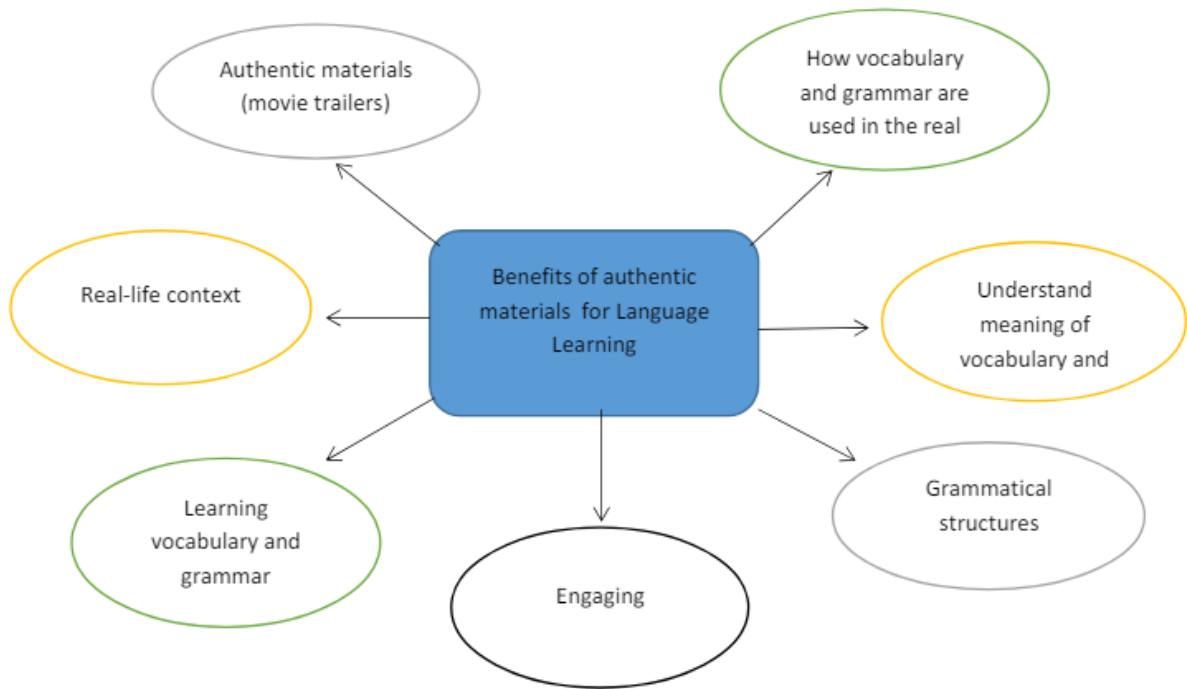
Authentic materials (movie trailers)

How vocabulary and grammar are used in the real

Real-life context

Benefits of authentic materials for Language Learning

Understand meaning of vocabulary and

Learning vocabulary and grammar

Engaging

Grammatical structures